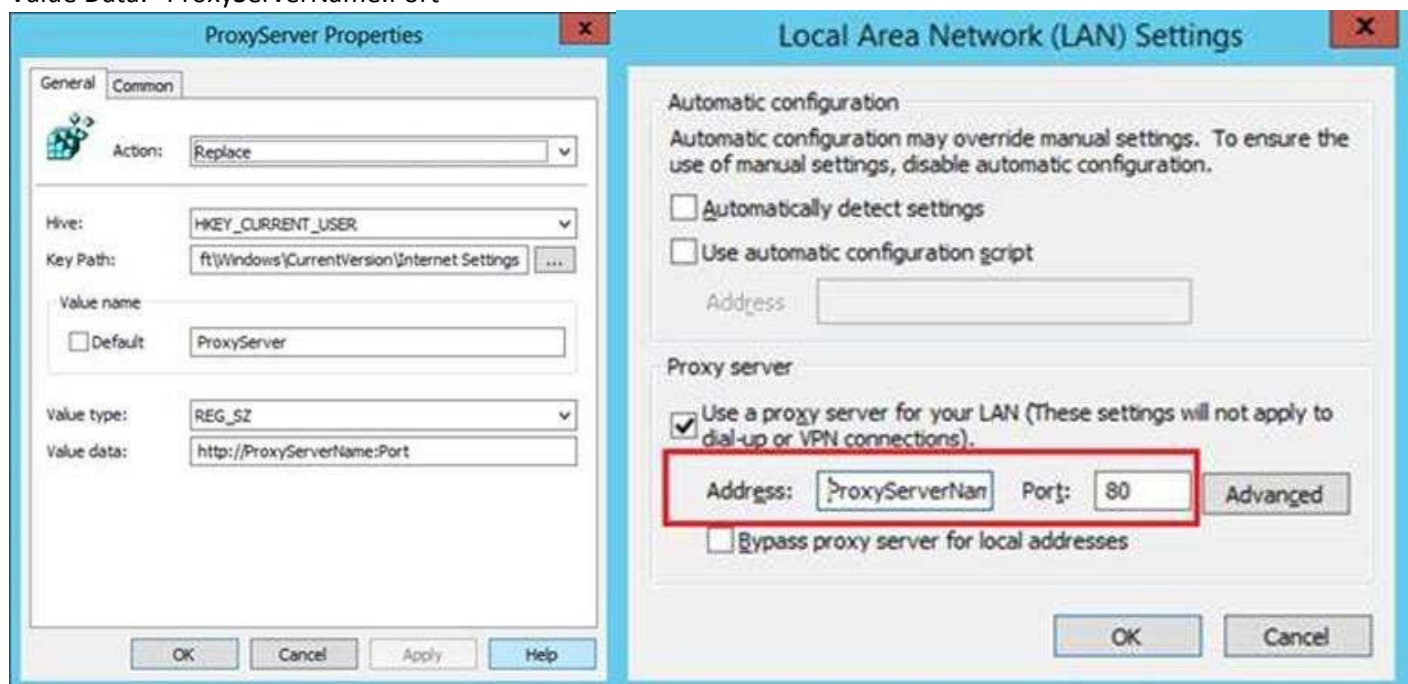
Value Data: ProxyServerName:Port

ProxyServer Properties

General Common

Action: Replace

Hive: HKEY_CURRENT_USER
Key Path: ft\Windows\CurrentVersion\Internet Settings ...

Value name
Default ProxyServer

Value type: REG_SZ
Value data: http://ProxyServerName:Port

OK Cancel Apply Help

Local Area Network (LAN) Settings

Automatic configuration
Automatic configuration may override manual settings. To ensure the use of manual settings, disable automatic configuration.

Automatically detect settings

Use automatic configuration script

Address

Proxy server

Use a proxy server for your LAN (These settings will not apply to dial-up or VPN connections).

Address: ProxyServerNam Port: 80 Advanced

Bypass proxy server for local addresses

OK Cancel